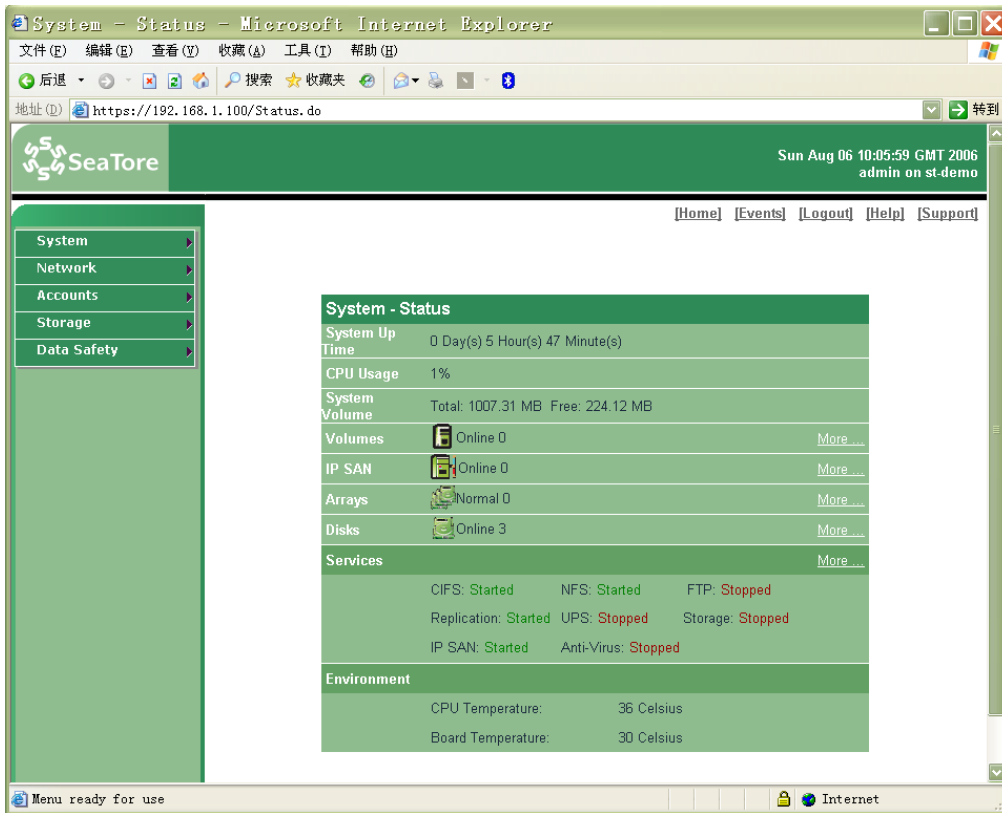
System - Status - Microsoft Internet Explorer

文件(F) 编辑(E) 查看(V) 收藏(A) 工具(T) 帮助(H)

后退 搜索 收藏夹

地址(D) https://192.168.1.100/Status.do 转到

SeaTore

Sun Aug 06 10:05:59 GMT 2006
admin on st-demo

[Home] [Events] [Logout] [Help] [Support]

System
Network
Accounts
Storage
Data Safety

System - Status

| | | |
|---|---|---|
| System Up Time | 0 Day(s) 5 Hour(s) 47 Minute(s) | |
| CPU Usage | 1% | |
| System Volume | Total: 1007.31 MB Free: 224.12 MB | |
| Volumes | Online 0 | More ... |
| IP SAN | Online 0 | More ... |
| Arrays | Normal 0 | More ... |
| Disks | Online 3 | More ... |
| Services | | More ... |

CIFS: Started NFS: Started FTP: Stopped
Replication: Started UPS: Stopped Storage: Stopped
IP SAN: Started Anti-Virus: Stopped

Environment

CPU Temperature: 36 Celsius
Board Temperature: 30 Celsius

Menu ready for use Internet